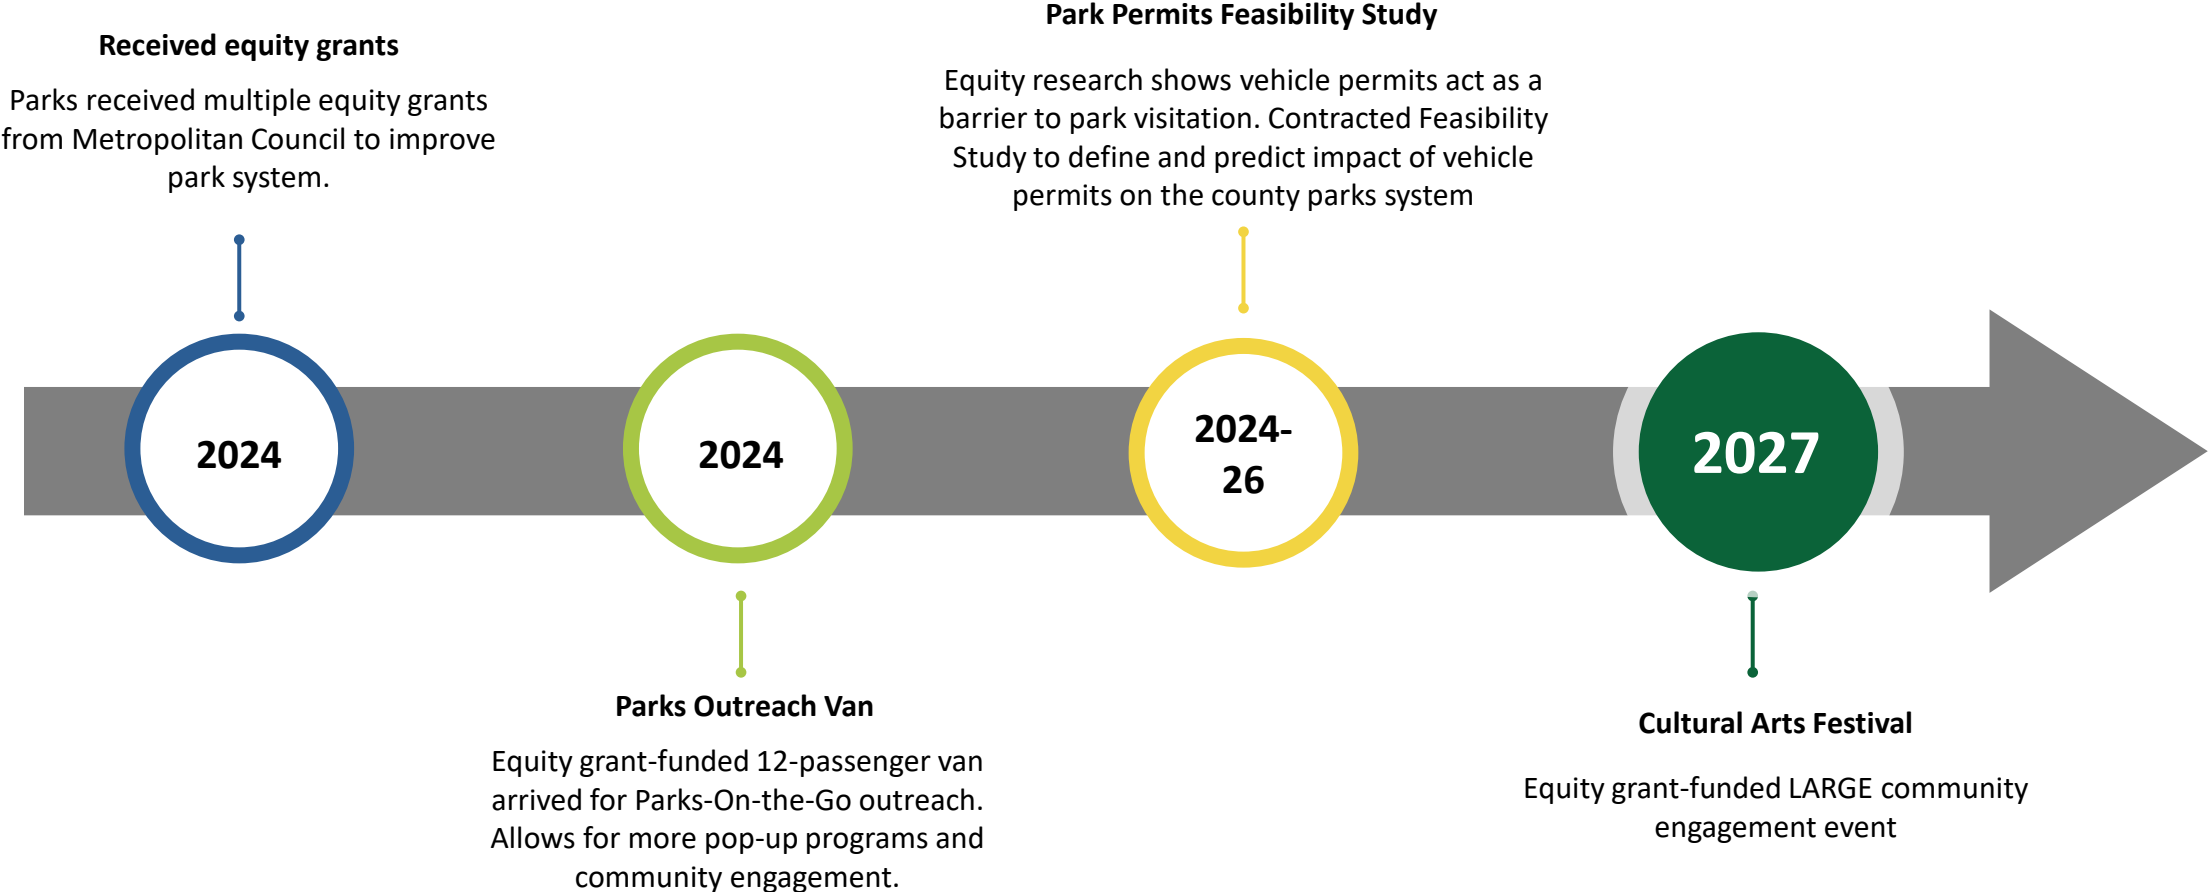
Received equity grants

Parks received multiple equity grants from Metropolitan Council to improve park system.

Park Permits Feasibility Study

Equity research shows vehicle permits act as a barrier to park visitation. Contracted Feasibility Study to define and predict impact of vehicle permits on the county parks system

2024

2024

2024-26

2027

Parks Outreach Van

Equity grant-funded 12-passenger van arrived for Parks-On-the-Go outreach. Allows for more pop-up programs and community engagement.

Cultural Arts Festival

Equity grant-funded LARGE community engagement event